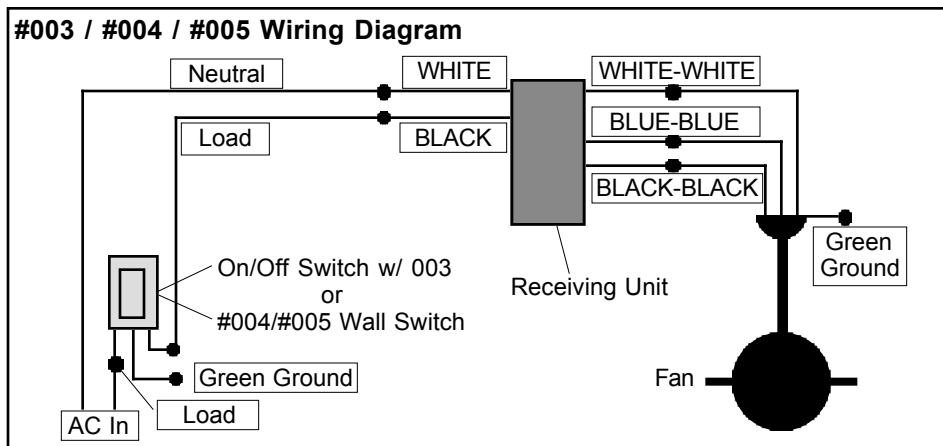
#003 / #004 / #005 Wiring Diagram

Neutral

WHITE

WHITE-WHITE

Load

BLACK

BLUE-BLUE

BLACK-BLACK

Green Ground

On/Off Switch w/ 003 or #004/#005 Wall Switch

Receiving Unit

Green Ground

Fan

Load

AC In